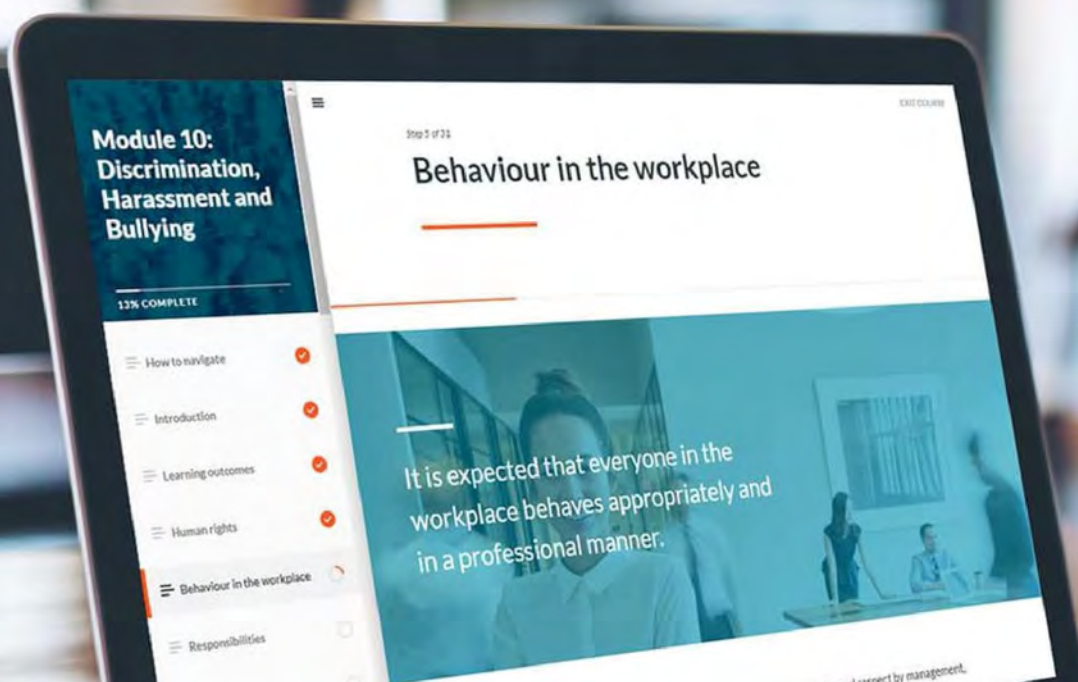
Module 10: Discrimination, Harassment and Bullying

13% COMPLETE

How to navigate

Introduction

Learning outcomes

Human rights

Behaviour in the workplace

Responsibilities

EXIT COURSE

Step 5 of 31

Behaviour in the workplace

It is expected that everyone in the workplace behaves appropriately and in a professional manner.

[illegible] respect by management,